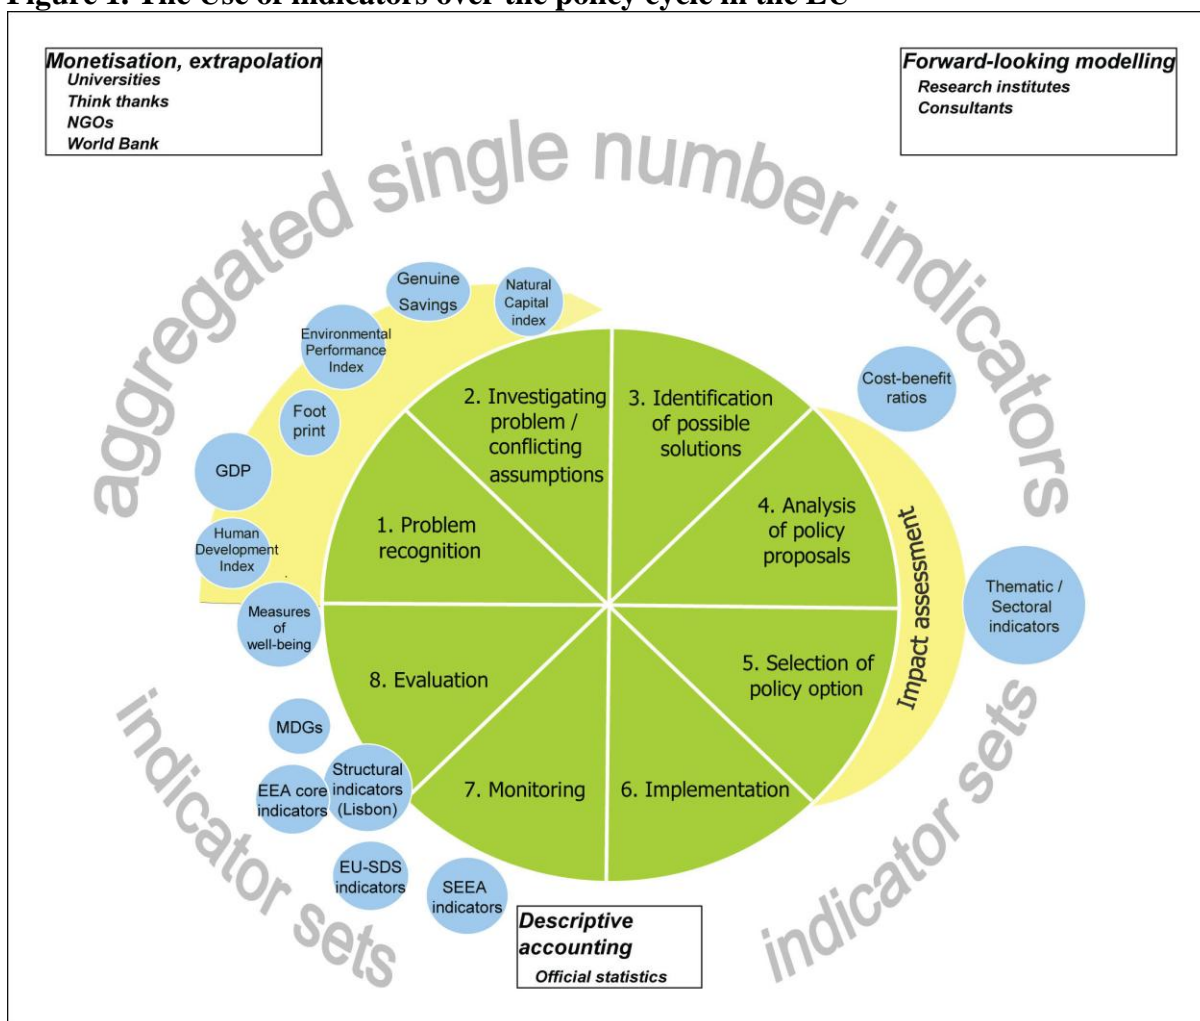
Figure 1. The Use of indicators over the policy cycle in the EU

Monetisation, extrapolation
Universities
Think thanks
NGOs
World Bank

Forward-looking modelling
Research institutes
Consultants

aggregated single number indicators

Genuine Savings

Natural Capital index

Environmental Performance Index

Foot print

GDP

Human Development Index

Measures of well-being

Cost-benefit ratios

Thematic / Sectoral indicators

1. Problem recognition

2. Investigating problem / conflicting assumptions

3. Identification of possible solutions

4. Analysis of policy proposals

5. Selection of policy option

6. Implementation

7. Monitoring

8. Evaluation

Impact assessment

MDGs

EEA core indicators

Structural indicators (Lisbon)

EU-SDS indicators

SEEA indicators

Descriptive accounting
Official statistics

indicator sets

indicator sets